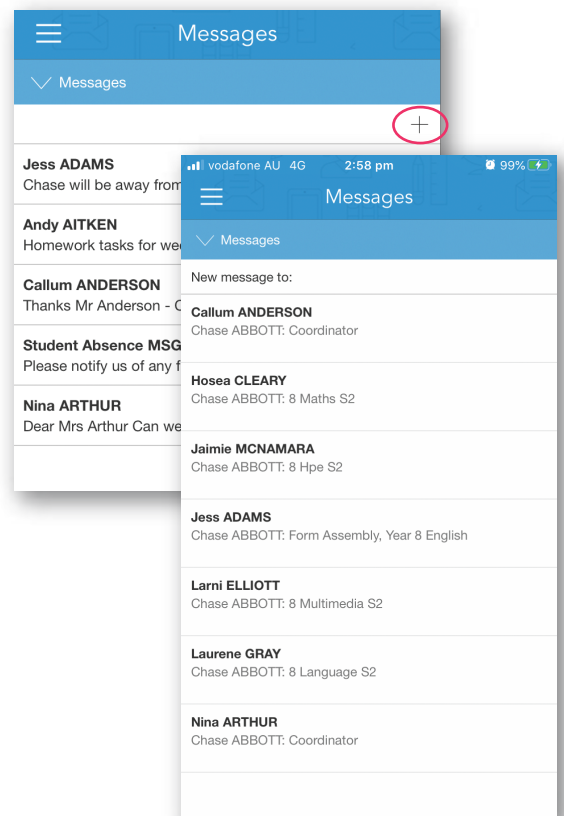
Messages

Messages

+

Jess ADAMS
Chase will be away from

Andy AITKEN
Homework tasks for we

Callum ANDERSON
Thanks Mr Anderson - C

Student Absence MSG
Please notify us of any f

Nina ARTHUR
Dear Mrs Arthur Can we

vodafone AU 4G 2:58 pm 99%

Messages

Messages

New message to:

Callum ANDERSON
Chase ABBOTT: Coordinator

Hosea CLEARY
Chase ABBOTT: 8 Maths S2

Jaimie MCNAMARA
Chase ABBOTT: 8 Hpe S2

Jess ADAMS
Chase ABBOTT: Form Assembly, Year 8 English

Larni ELLIOTT
Chase ABBOTT: 8 Multimedia S2

Laurene GRAY
Chase ABBOTT: 8 Language S2

Nina ARTHUR
Chase ABBOTT: Coordinator